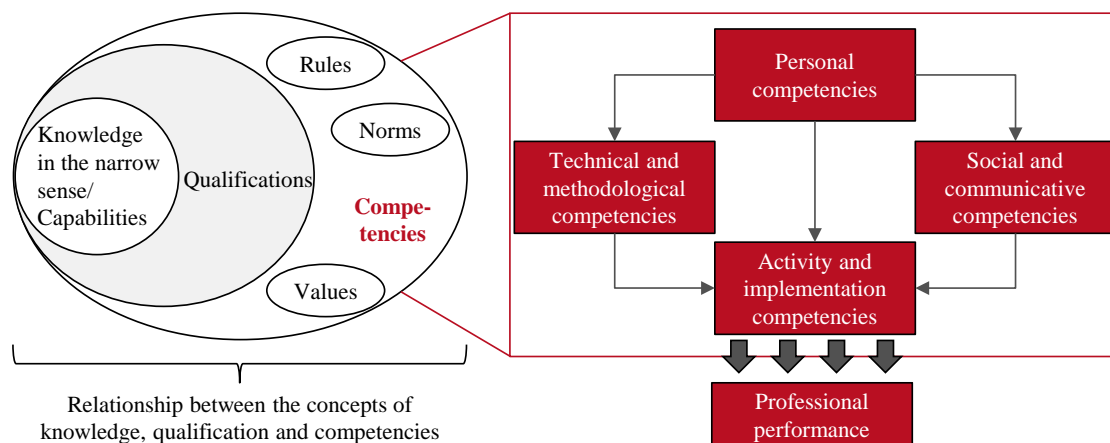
Rules

Norms

Knowledge in the narrow sense/ Capabilities

Qualifications

Competencies

Values

Relationship between the concepts of knowledge, qualification and competencies

Personal competencies

Technical and methodological competencies

Social and communicative competencies

Activity and implementation competencies

Professional performance